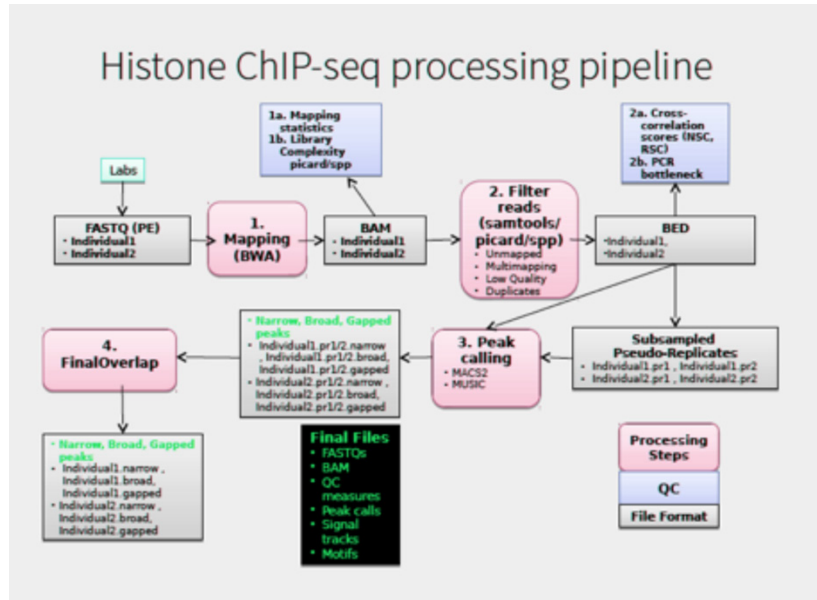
Histone ChIP-seq processing pipeline

Labs

FASTQ (PE)
- Individual1
- Individual2

1. Mapping (BWA)

1a. Mapping statistics
1b. Library Complexity picard/spp

BAM
- Individual1
- Individual2

2. Filter reads (samtools/ picard/spp)
- Unmapped
- Multimapping
- Low Quality
- Duplicates

2a. Cross-correlation scores (NSC, RSC)
2b. PCR bottleneck

BED
- Individual1,
- Individual2

Subsampled Pseudo-Replicates
- Individual1.pr1 , Individual1.pr2
- Individual2.pr1 , Individual2.pr2

3. Peak calling
- MACS2
- MUSIC

- Narrow, Broad, Gapped peaks
- Individual1.pr1/2.narrow , Individual1.pr1/2.broad, Individual1.pr1/2.gapped
- Individual2.pr1/2.narrow , Individual2.pr1/2.broad, Individual2.pr1/2.gapped

4. FinalOverlap

- Narrow, Broad, Gapped peaks
- Individual1.narrow , Individual1.broad, Individual1.gapped
- Individual2.narrow , Individual2.broad, Individual2.gapped

Final Files
- FASTQs
- BAM
- QC measures
- Peak calls
- Signal tracks
- Motifs

Processing Steps

QC

File Format